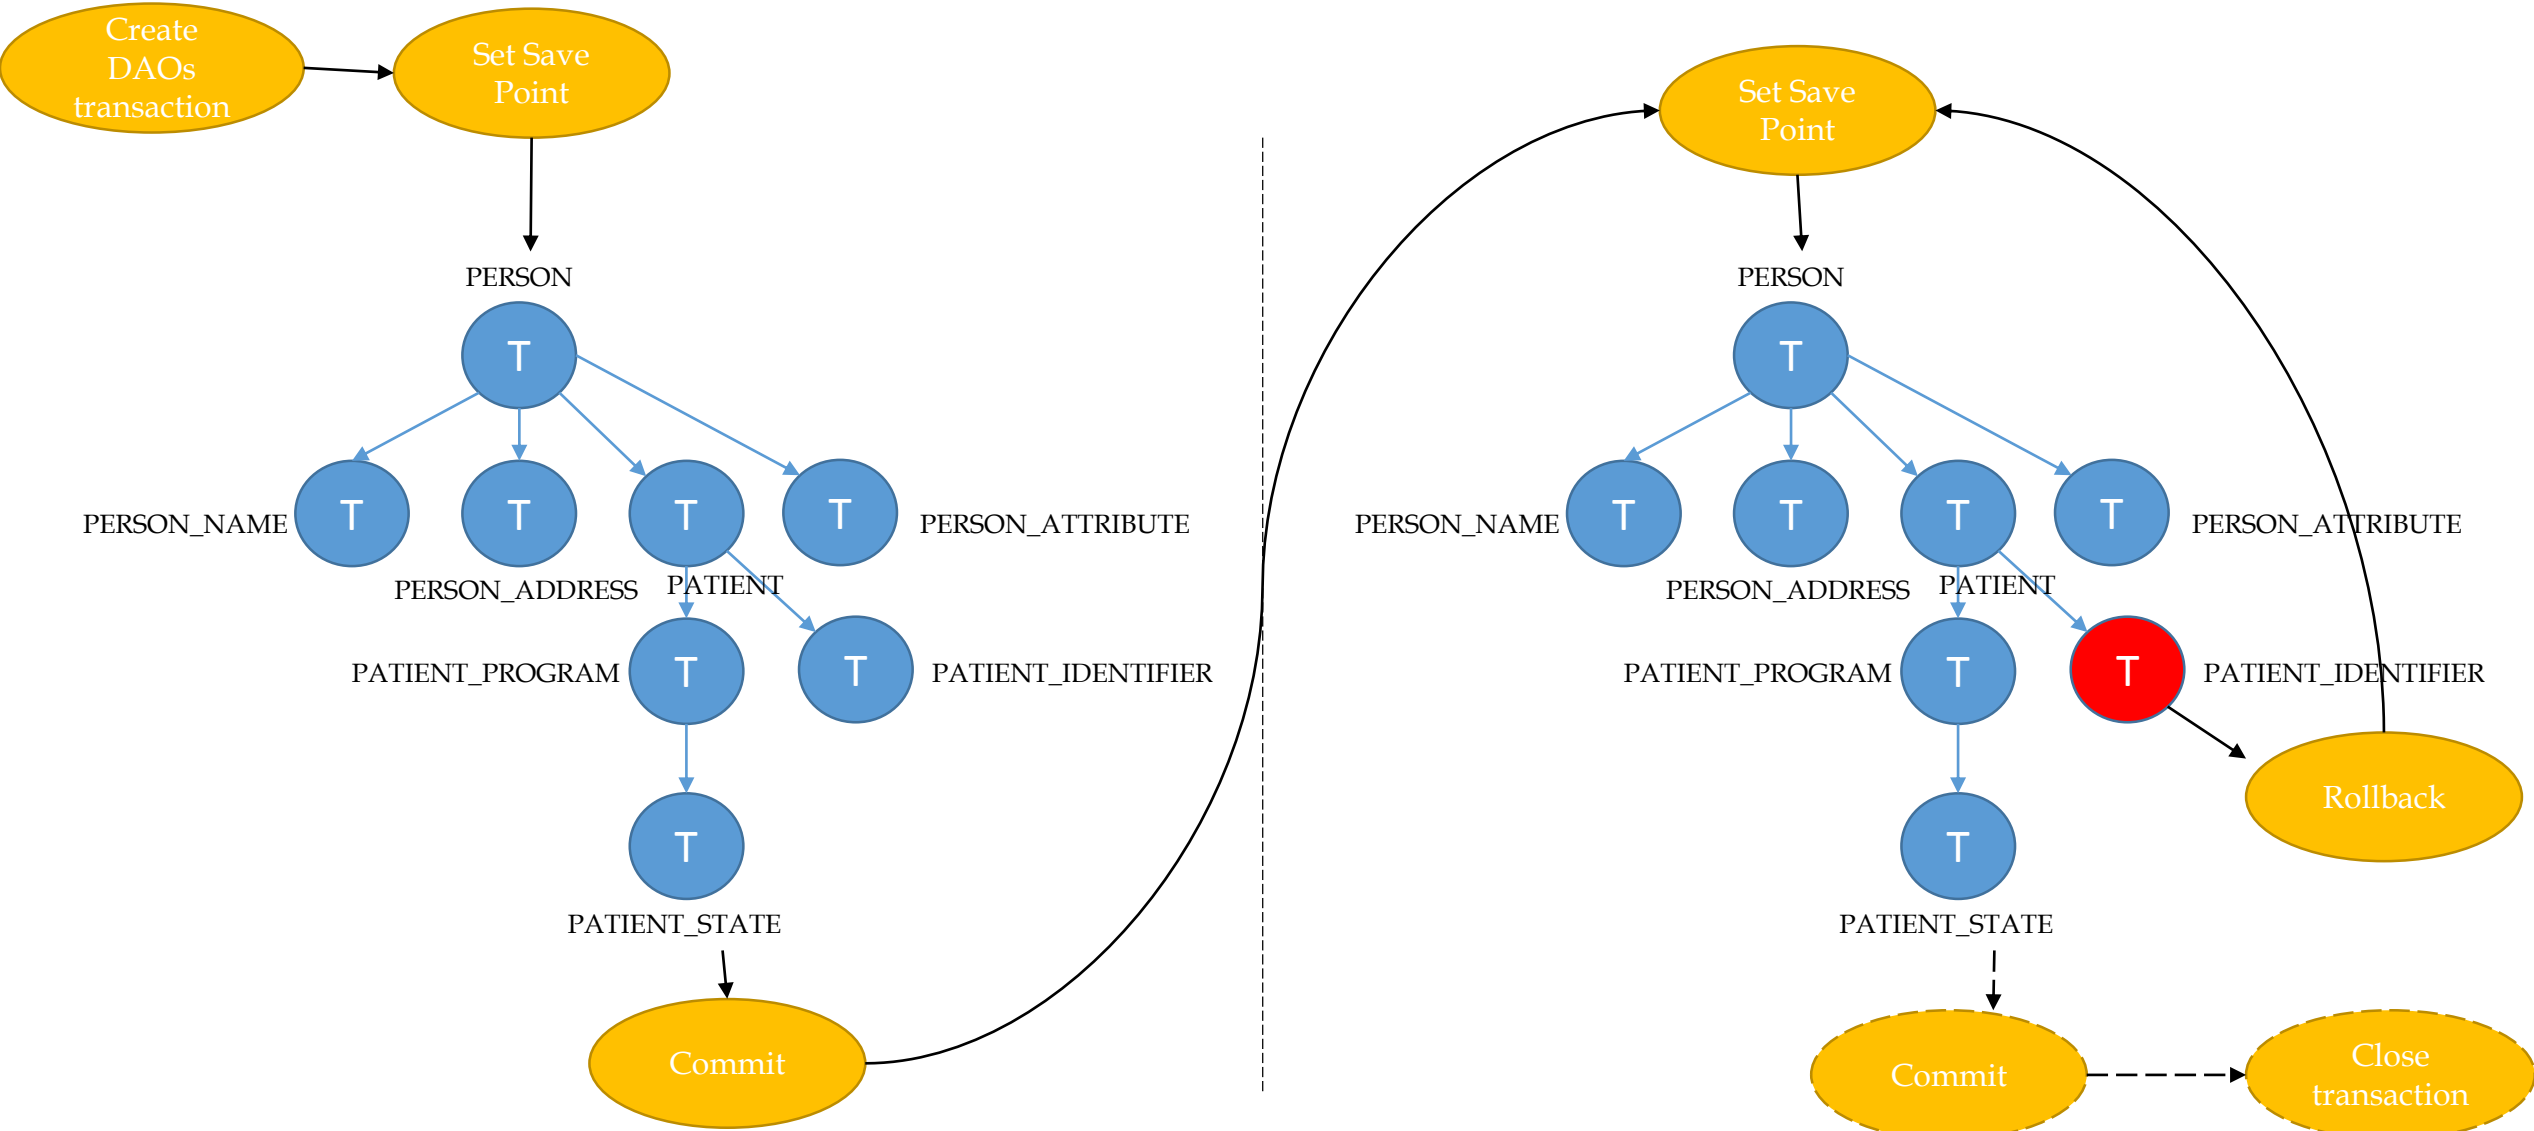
Create DAOs transaction

Set Save Point

PERSON

T

PERSON_NAME T T T T PERSON_ATTRIBUTE

PERSON_ADDRESS PATIENT

PATIENT_PROGRAM T T PATIENT_IDENTIFIER

T

PATIENT_STATE

Commit

Set Save Point

PERSON

T

PERSON_NAME T T T T PERSON_ATTRIBUTE

PERSON_ADDRESS PATIENT

PATIENT_PROGRAM T T PATIENT_IDENTIFIER

Rollback

T

PATIENT_STATE

Commit

Close transaction